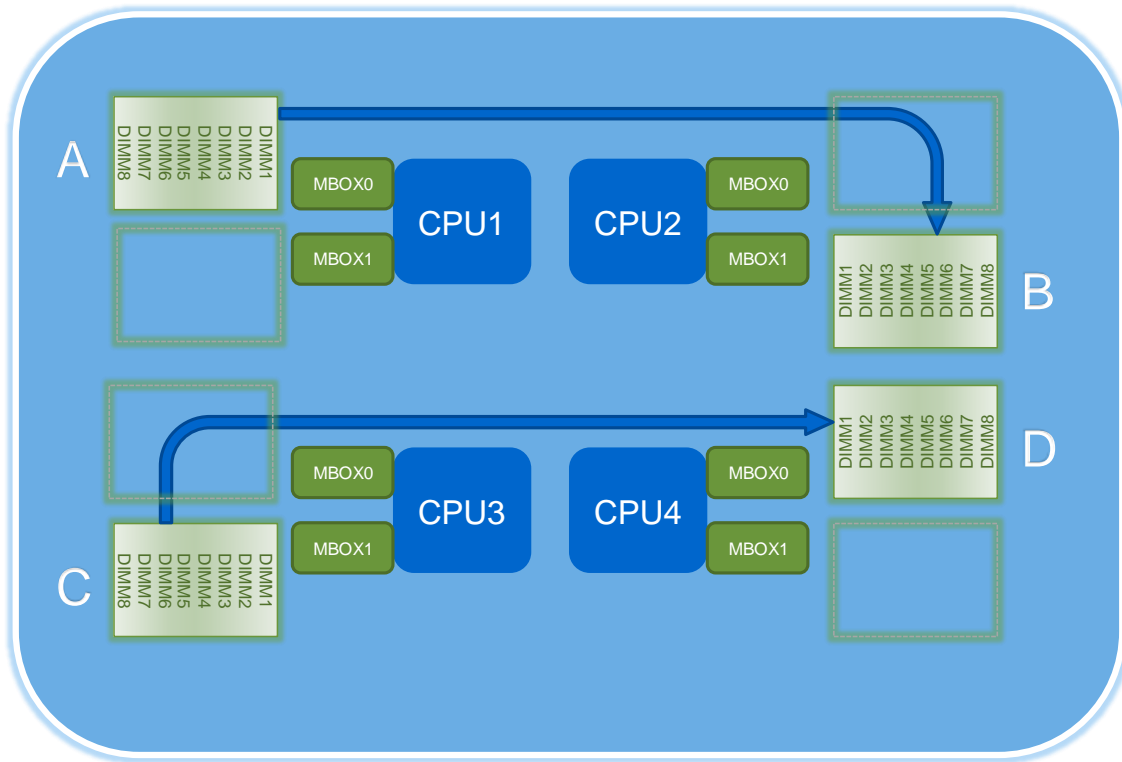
A

DIMM1 DIMM2 DIMM3 DIMM4 DIMM5 DIMM6 DIMM7 DIMM8

MBOX0

MBOX1

CPU1

CPU2

MBOX0

MBOX1

DIMM1 DIMM2 DIMM3 DIMM4 DIMM5 DIMM6 DIMM7 DIMM8

B

DIMM1 DIMM2 DIMM3 DIMM4 DIMM5 DIMM6 DIMM7 DIMM8

D

MBOX0

MBOX1

CPU3

CPU4

MBOX0

MBOX1

C

DIMM1 DIMM2 DIMM3 DIMM4 DIMM5 DIMM6 DIMM7 DIMM8